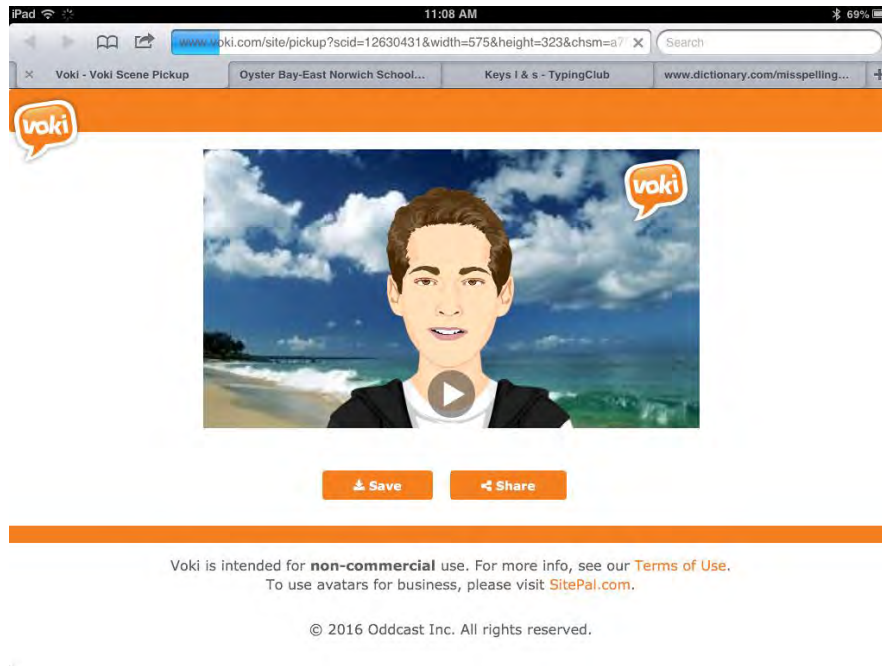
iPad
11:08 AM
69%
www.voki.com/site/pickup?scid=12630431&width=575&height=323&chsm=a7
Search
Voki - Voki Scene Pickup
Oyster Bay-East Norwich School...
Keys I & s - TypingClub
www.dictionary.com/misspelling...
voki
voki
Save
Share
Voki is intended for **non-commercial** use. For more info, see our Terms of Use.
To use avatars for business, please visit SitePal.com.

© 2016 Oddcast Inc. All rights reserved.